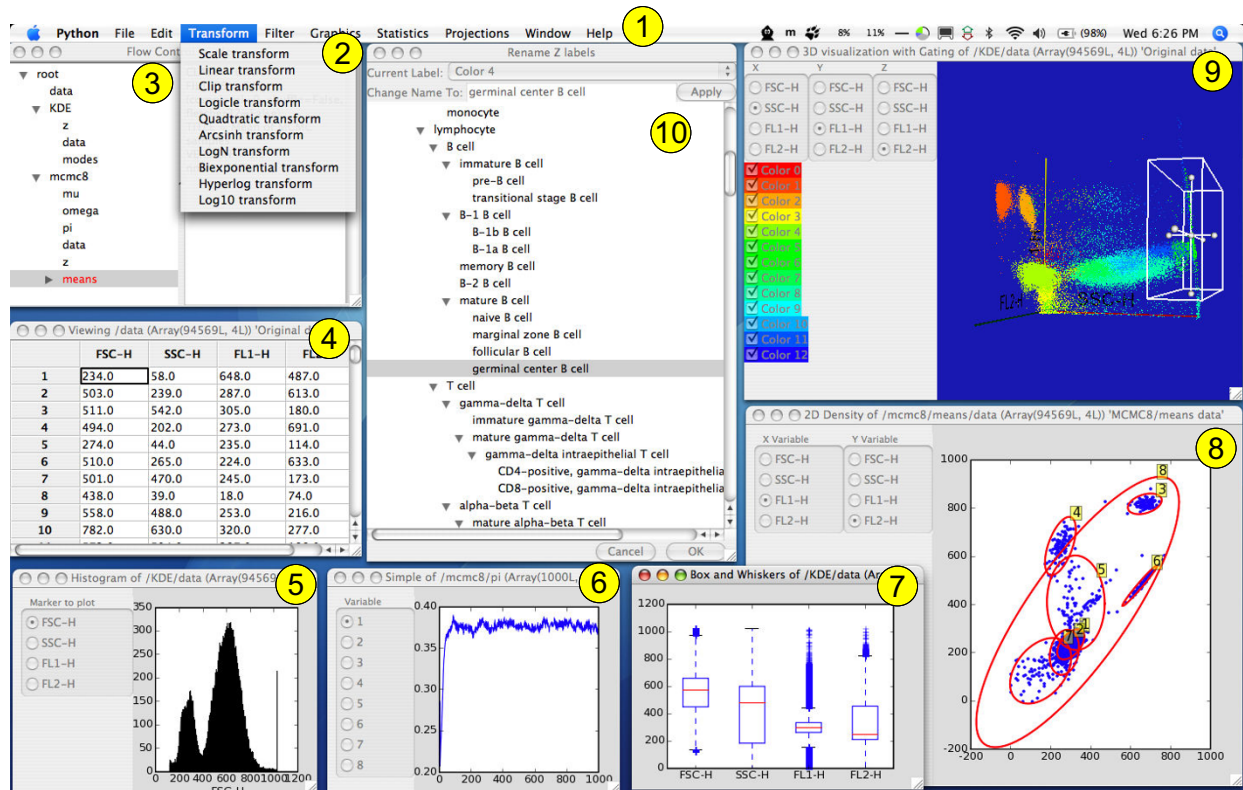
Python File Edit Transform Filter Graphics Statistics Projections Window Help 1
8% 11% (98%) Wed 6:26 PM

2
Flow Cont
Scale transform
Linear transform
Clip transform
Logicle transform
Quadratic transform
Arcsinh transform
LogN transform
Biexponential transform
Hyperlog transform
Log10 transform

3
root
data
KDE
z
data
modes
mcmc8
mu
omega
pi
data
z
means

Rename Z labels
Current Label: Color 4
Change Name To: germinal center B cell Apply
10
monocyte
lymphocyte
B cell
immature B cell
pre-B cell
transitional stage B cell
B-1 B cell
B-1b B cell
B-1a B cell
memory B cell
B-2 B cell
mature B cell
naive B cell
marginal zone B cell
follicular B cell
germinal center B cell
T cell
gamma-delta T cell
immature gamma-delta T cell
mature gamma-delta T cell
gamma-delta intraepithelial T cell
CD4-positive, gamma-delta intraepithelia
CD8-positive, gamma-delta intraepithelia
alpha-beta T cell
mature alpha-beta T cell
Cancel OK

3D visualization with Gating of /KDE/data (Array(94569L, 4L)) 'Original data'
9
| X | Y | Z |
|---|---|---|
| FSC-H | FSC-H | FSC-H |
| SSC-H | SSC-H | SSC-H |
| FL1-H | FL1-H | FL1-H |
| FL2-H | FL2-H | FL2-H |

Color 0
Color 1
Color 2
Color 3
Color 4
Color 5
Color 6
Color 7
Color 8
Color 9
Color 10
Color 11
Color 12
FL2-H SSC-H

Viewing /data (Array(94569L, 4L)) 'Original d
4
| | FSC-H | SSC-H | FL1-H | FL2 |
|---|---|---|---|---|
| 1 | 234.0 | 58.0 | 648.0 | 487.0 |
| 2 | 503.0 | 239.0 | 287.0 | 613.0 |
| 3 | 511.0 | 542.0 | 305.0 | 180.0 |
| 4 | 494.0 | 202.0 | 273.0 | 691.0 |
| 5 | 274.0 | 44.0 | 235.0 | 114.0 |
| 6 | 510.0 | 265.0 | 224.0 | 633.0 |
| 7 | 501.0 | 470.0 | 245.0 | 173.0 |
| 8 | 438.0 | 39.0 | 18.0 | 74.0 |
| 9 | 558.0 | 488.0 | 253.0 | 216.0 |
| 10 | 782.0 | 630.0 | 320.0 | 277.0 |

2D Density of /mcmc8/means/data (Array(94569L, 4L)) 'MCMC8/means data'
8
X Variable
FSC-H
SSC-H
FL1-H
FL2-H
Y Variable
FSC-H
SSC-H
FL1-H
FL2-H
1000 800 600 400 200 0 -200
-200 0 200 400 600 800 1000
8 3 4 5 6 7 2 1

Histogram of /KDE/data (Array(94569
5
Marker to plot
FSC-H
SSC-H
FL1-H
FL2-H
350 300 250 200 150 100 50 0
0 200 400 600 800 1000
FSC-H

Simple of /mcmc8/pi (Array(1000L,
6
Variable
1 2 3 4 5 6 7 8
0.40 0.35 0.30 0.25 0.20
0 200 400 600 800 1000

Box and Whiskers of /KDE/data (Ar
7
1200 1000 800 600 400 200 0
FSC-H SSC-H FL1-H FL2-H